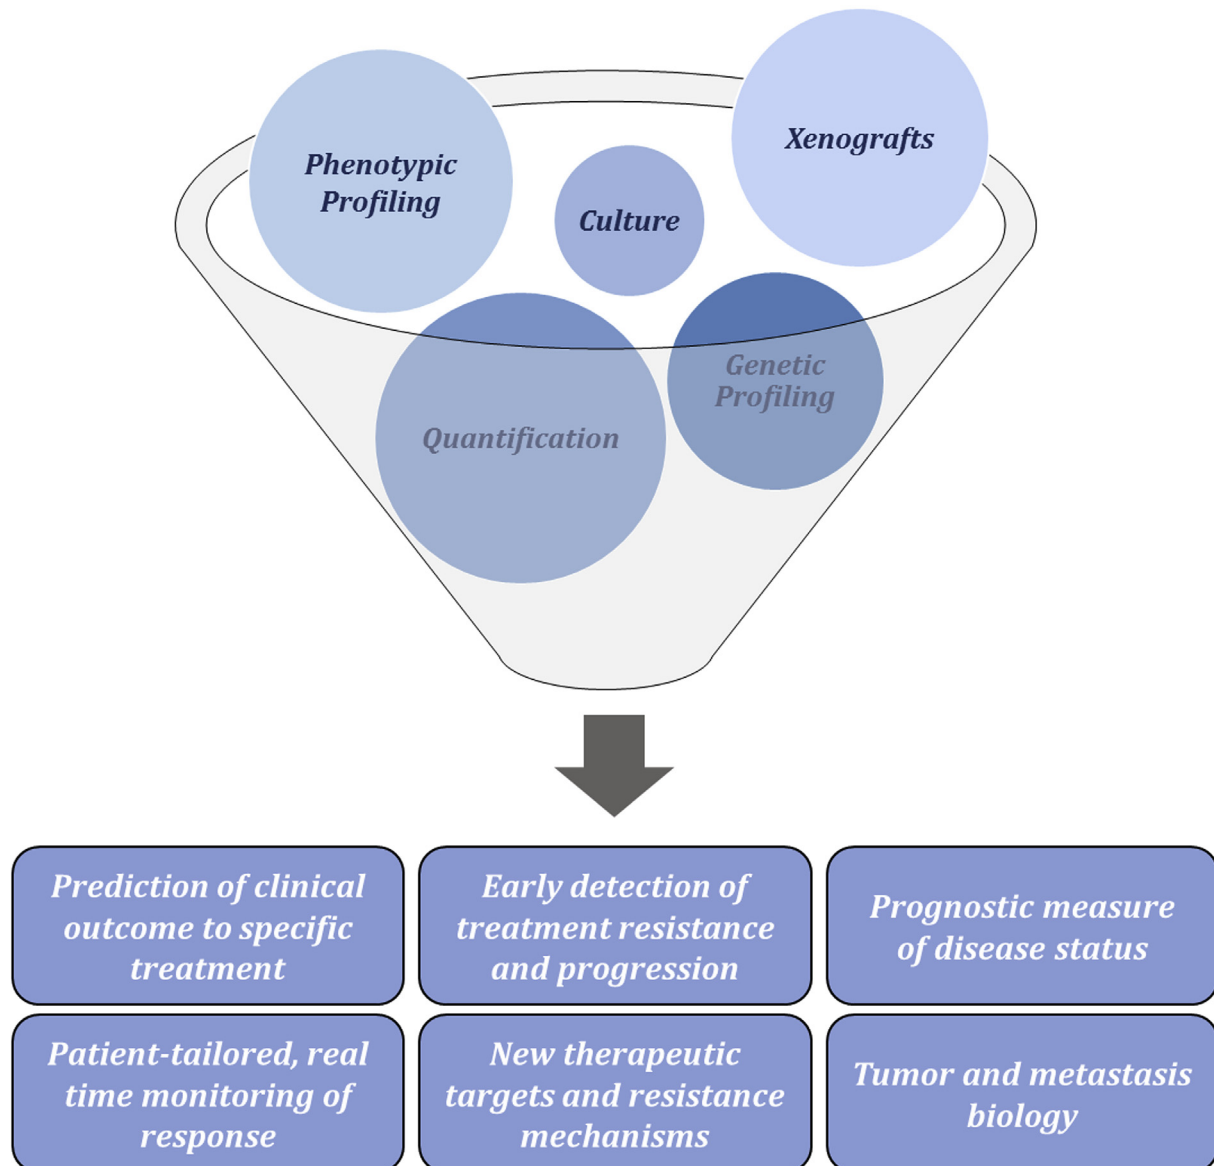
Phenotypic Profiling

Culture

Xenografts

Quantification

Genetic Profiling

Prediction of clinical outcome to specific treatment

Early detection of treatment resistance and progression

Prognostic measure of disease status

Patient-tailored, real time monitoring of response

New therapeutic targets and resistance mechanisms

Tumor and metastasis biology